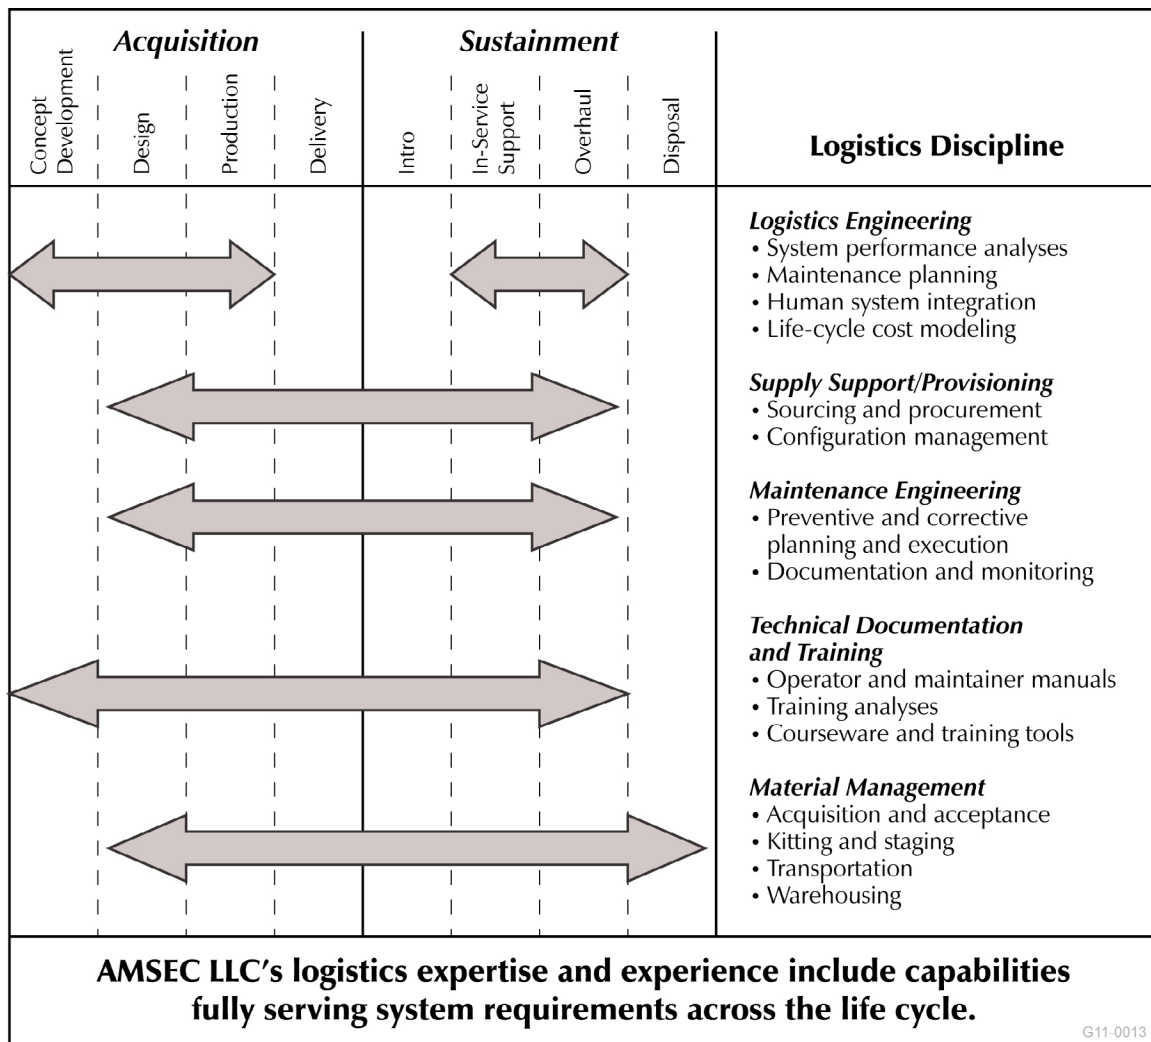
| Acquisition | | | | Sustainment | | | | Logistics Discipline |
|---|---|---|---|---|---|---|---|---|
| Concept Development | Design | Production | Delivery | Intro | In-Service Support | Overhaul | Disposal | |

*Logistics Engineering*
• System performance analyses
• Maintenance planning
• Human system integration
• Life-cycle cost modeling

*Supply Support/Provisioning*
• Sourcing and procurement
• Configuration management

*Maintenance Engineering*
• Preventive and corrective planning and execution
• Documentation and monitoring

*Technical Documentation and Training*
• Operator and maintainer manuals
• Training analyses
• Courseware and training tools

*Material Management*
• Acquisition and acceptance
• Kitting and staging
• Transportation
• Warehousing

AMSEC LLC's logistics expertise and experience include capabilities fully serving system requirements across the life cycle.

G11-0013